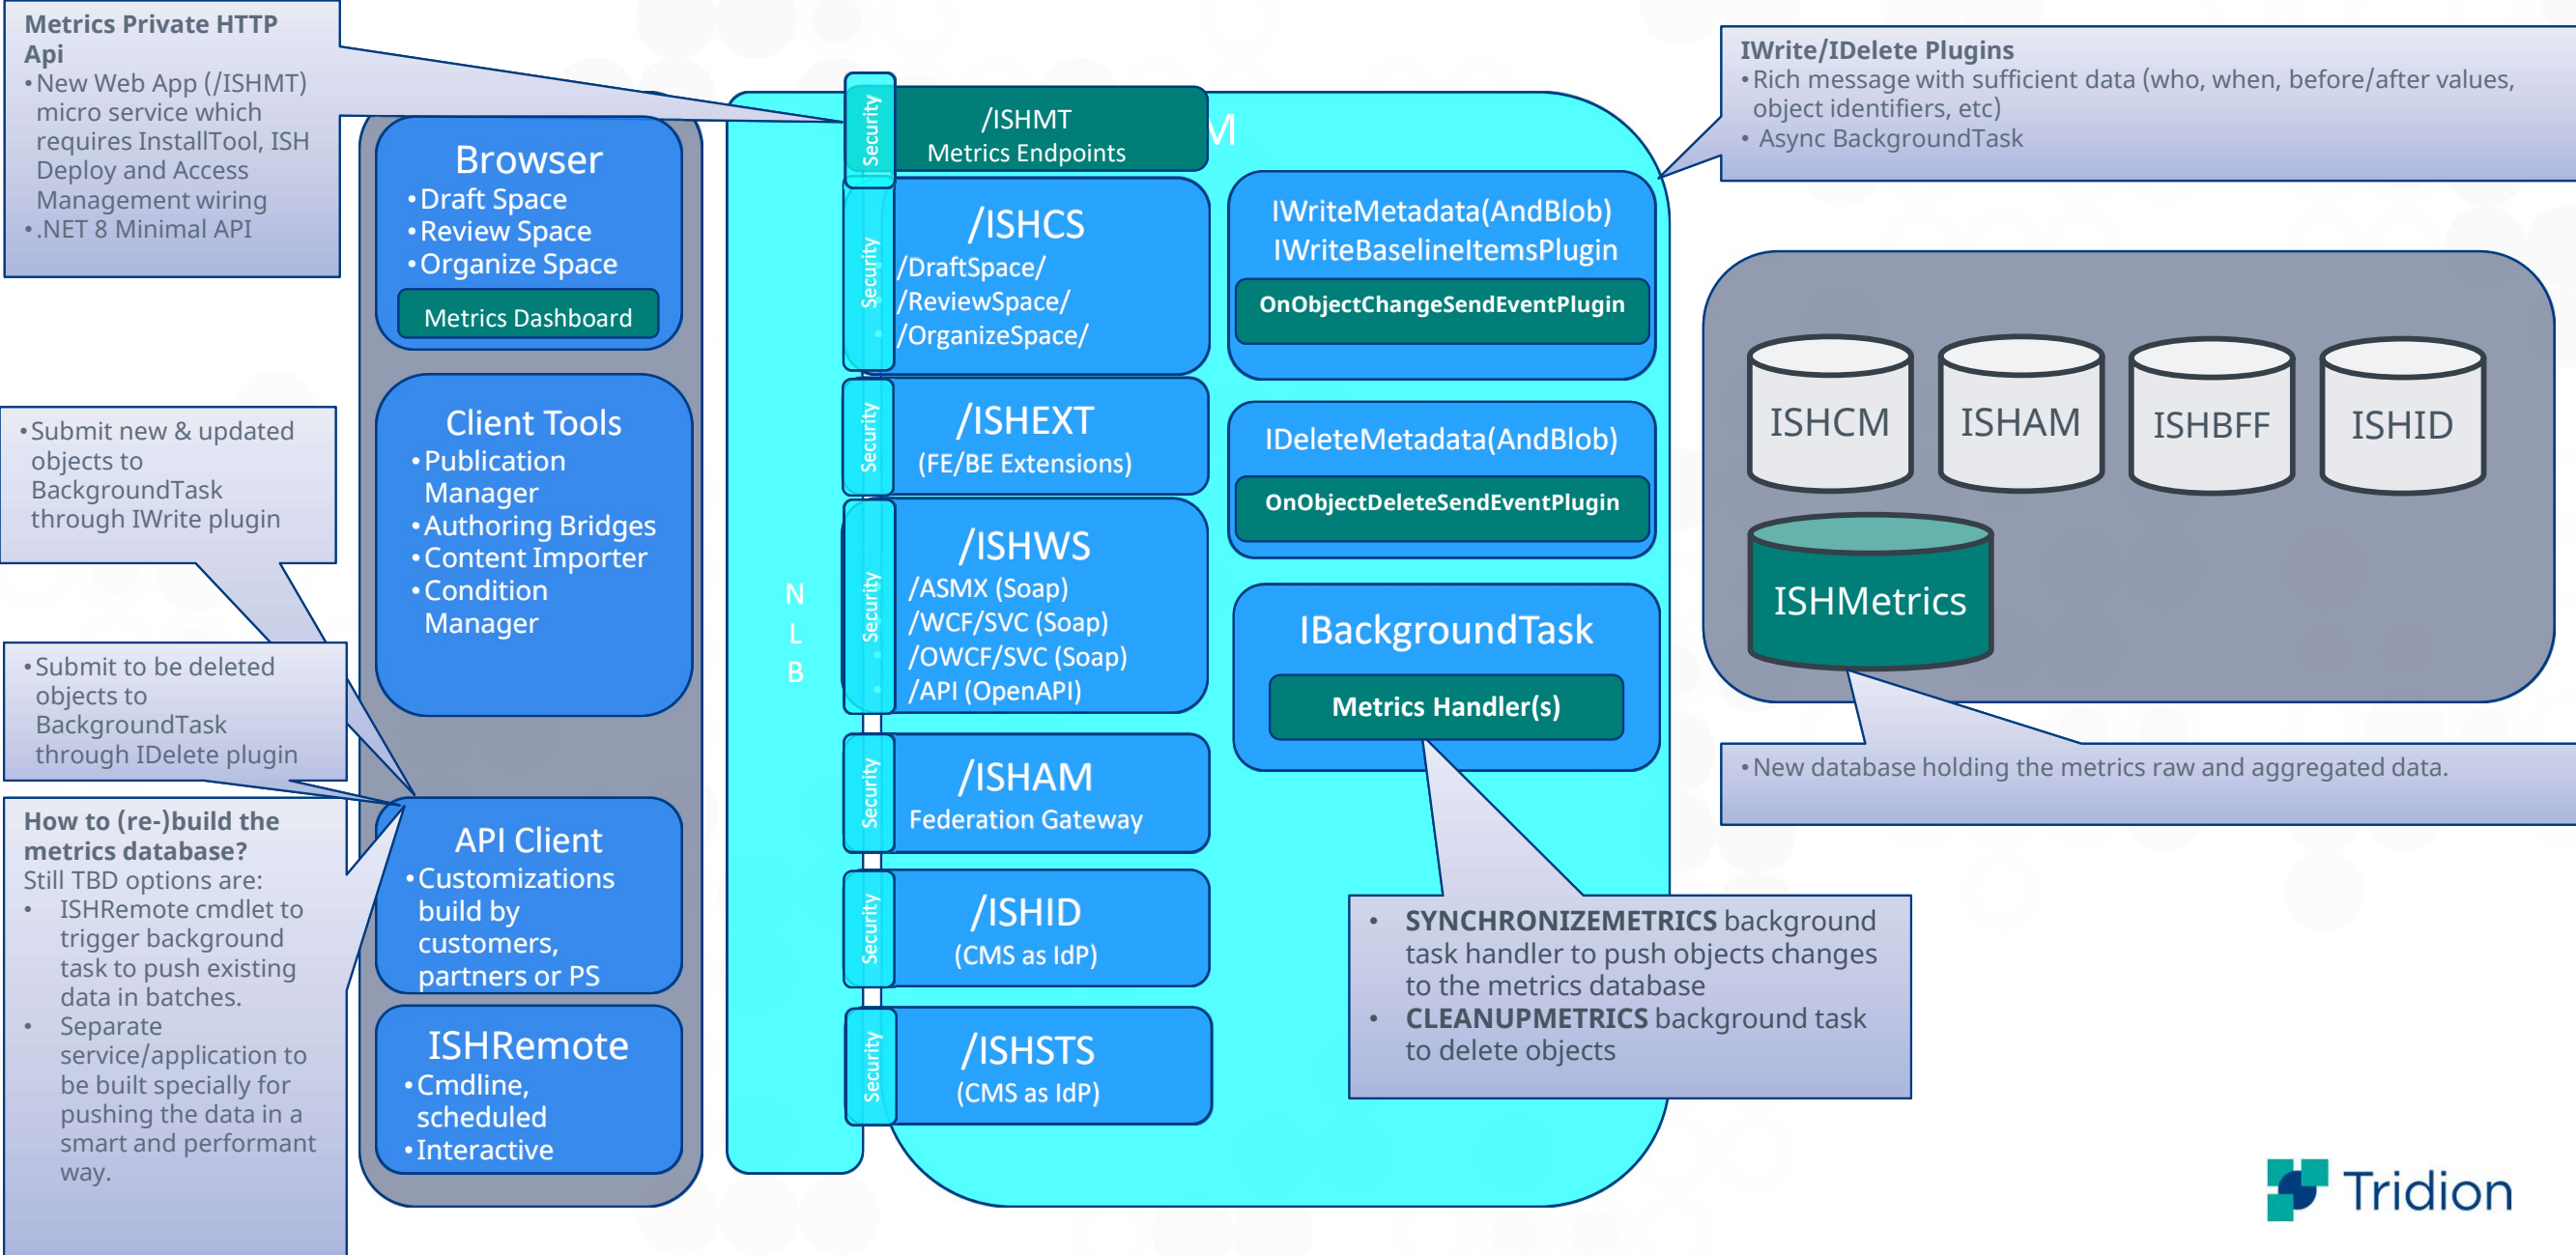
**Metrics Private HTTP Api**
• New Web App (/ISHMT) micro service which requires InstallTool, ISH Deploy and Access Management wiring
• .NET 8 Minimal API

• Submit new & updated objects to BackgroundTask through IWrite plugin

• Submit to be deleted objects to BackgroundTask through IDelete plugin

**How to (re-)build the metrics database?**
Still TBD options are:
• ISHRemote cmdlet to trigger background task to push existing data in batches.
• Separate service/application to be built specially for pushing the data in a smart and performant way.

Browser
• Draft Space
• Review Space
• Organize Space
Metrics Dashboard

Client Tools
• Publication Manager
• Authoring Bridges
• Content Importer
• Condition Manager

API Client
• Customizations build by customers, partners or PS

ISHRemote
• Cmdline, scheduled
• Interactive

N L B

Security
/ISHMT
Metrics Endpoints

M

Security
/ISHCS
/DraftSpace/
/ReviewSpace/
/OrganizeSpace/

Security
/ISHEXT
(FE/BE Extensions)

Security
/ISHWS
/ASMX (Soap)
/WCF/SVC (Soap)
/OWCF/SVC (Soap)
/API (OpenAPI)

Security
/ISHAM
Federation Gateway

Security
/ISHID
(CMS as IdP)

Security
/ISHSTS
(CMS as IdP)

IWriteMetadata(AndBlob)
IWriteBaselineItemsPlugin
OnObjectChangeSendEventPlugin

IDeleteMetadata(AndBlob)
OnObjectDeleteSendEventPlugin

IBackgroundTask
Metrics Handler(s)

**IWrite/IDelete Plugins**
• Rich message with sufficient data (who, when, before/after values, object identifiers, etc)
• Async BackgroundTask

ISHCM
ISHAM
ISHBFF
ISHID
ISHMetrics

• New database holding the metrics raw and aggregated data.

• **SYNCHRONIZEMETRICS** background task handler to push objects changes to the metrics database
• **CLEANUPMETRICS** background task to delete objects

Tridion